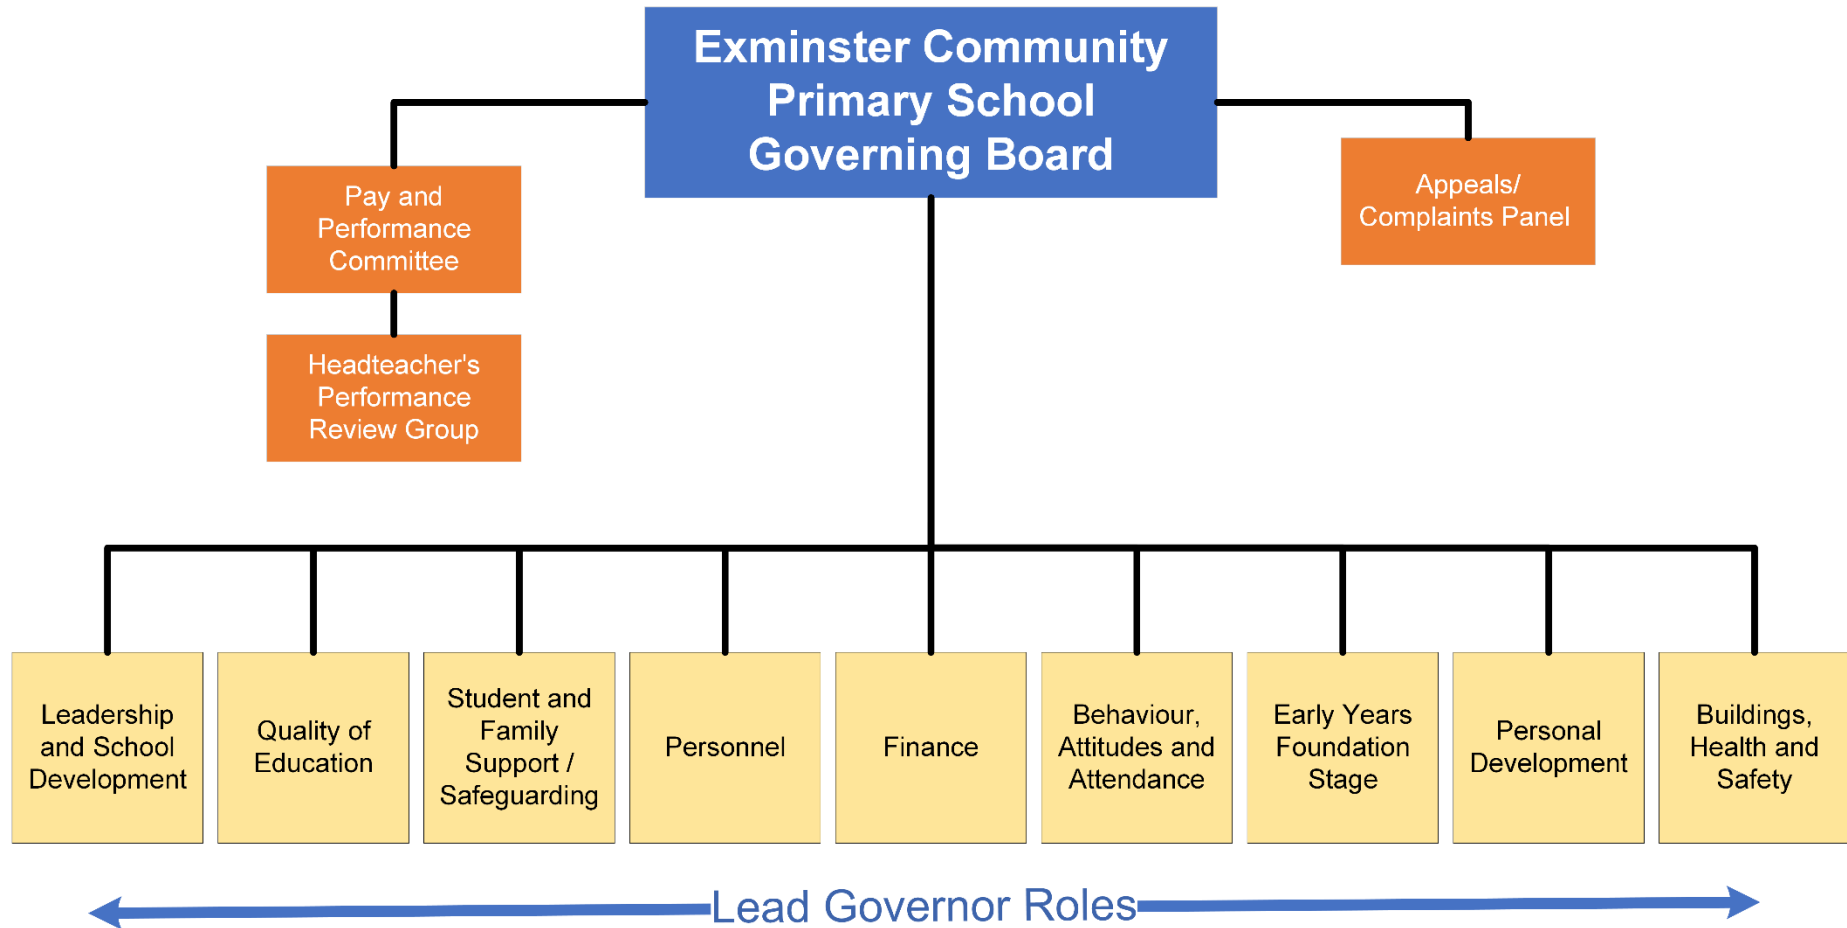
Exminster Community Primary School Governing Board

Pay and Performance Committee

Headteacher's Performance Review Group

Appeals/ Complaints Panel

Leadership and School Development

Quality of Education

Student and Family Support / Safeguarding

Personnel

Finance

Behaviour, Attitudes and Attendance

Early Years Foundation Stage

Personal Development

Buildings, Health and Safety

Lead Governor Roles